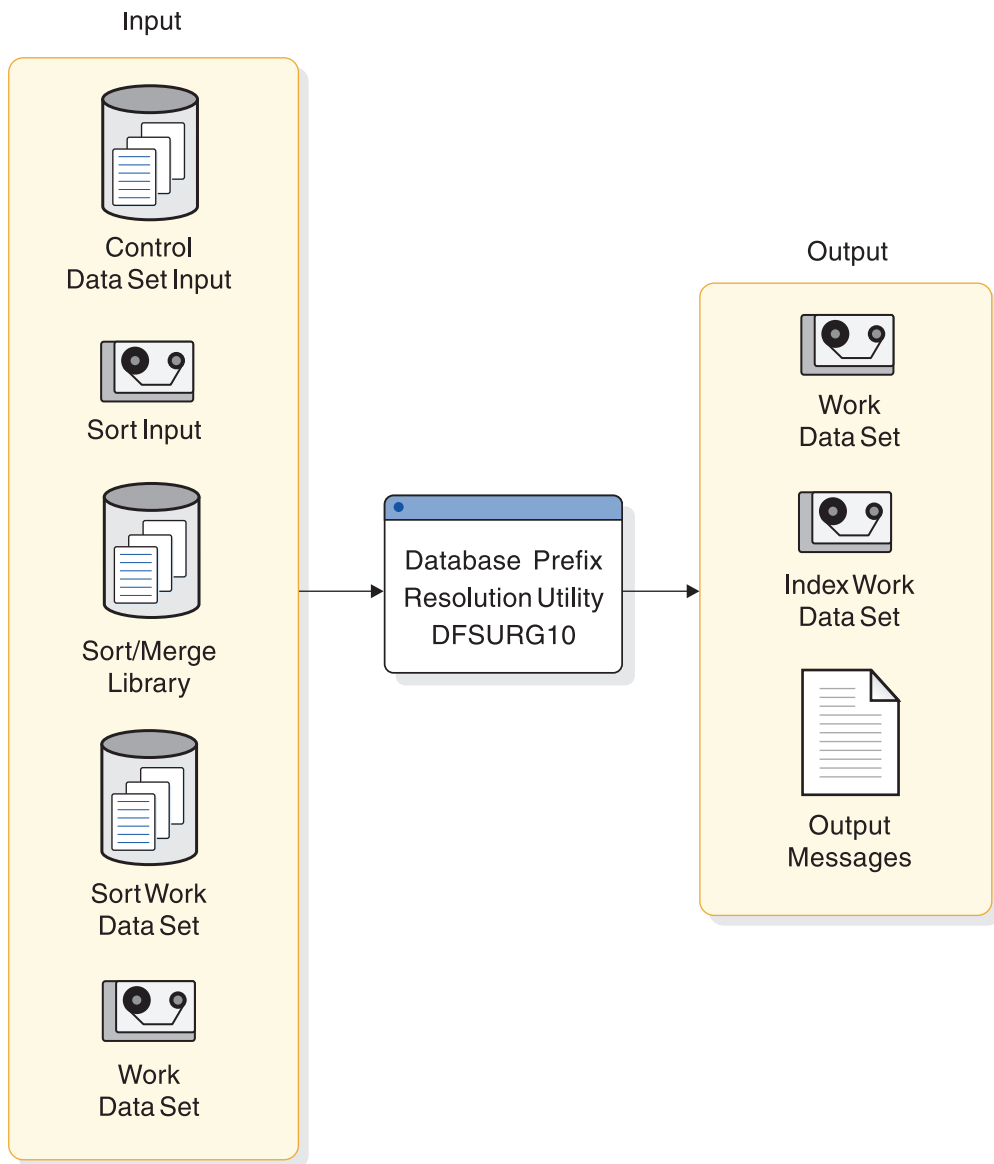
Input

Control Data Set Input

Sort Input

Sort/Merge Library

Sort Work Data Set

Work Data Set

Database Prefix Resolution Utility DFSURG10

Output

Work Data Set

Index Work Data Set

Output Messages